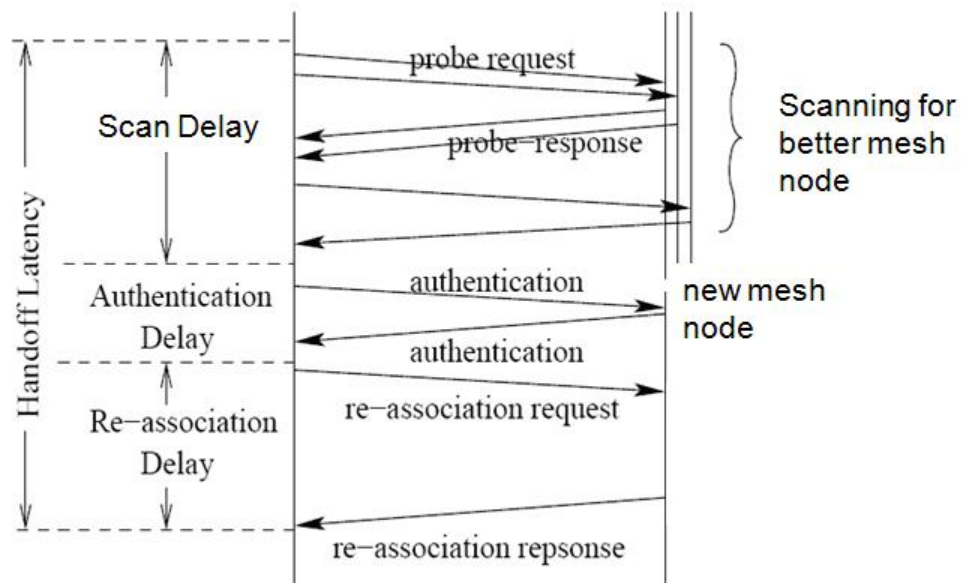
Handoff Latency

Scan Delay

probe request

probe−response

Scanning for better mesh node

Authentication Delay

authentication

new mesh node

authentication

Re−association Delay

re−association request

re−association repsonse